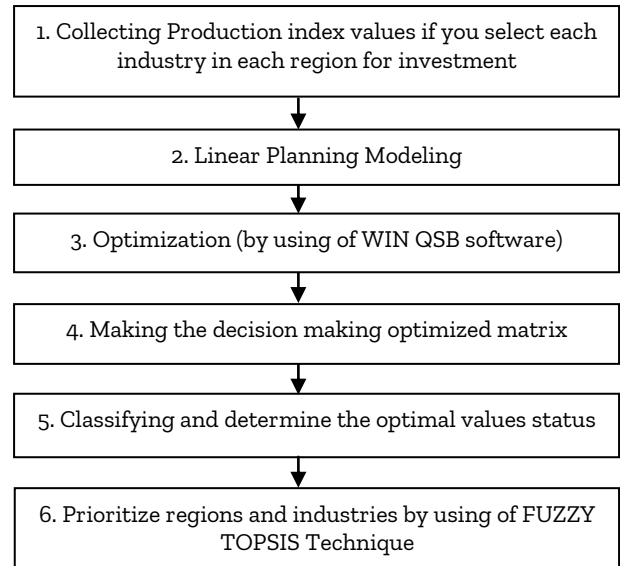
1. Collecting Production index values if you select each industry in each region for investment

2. Linear Planning Modeling

3. Optimization (by using of WIN QSB software)

4. Making the decision making optimized matrix

5. Classifying and determine the optimal values status

6. Prioritize regions and industries by using of FUZZY TOPSIS Technique